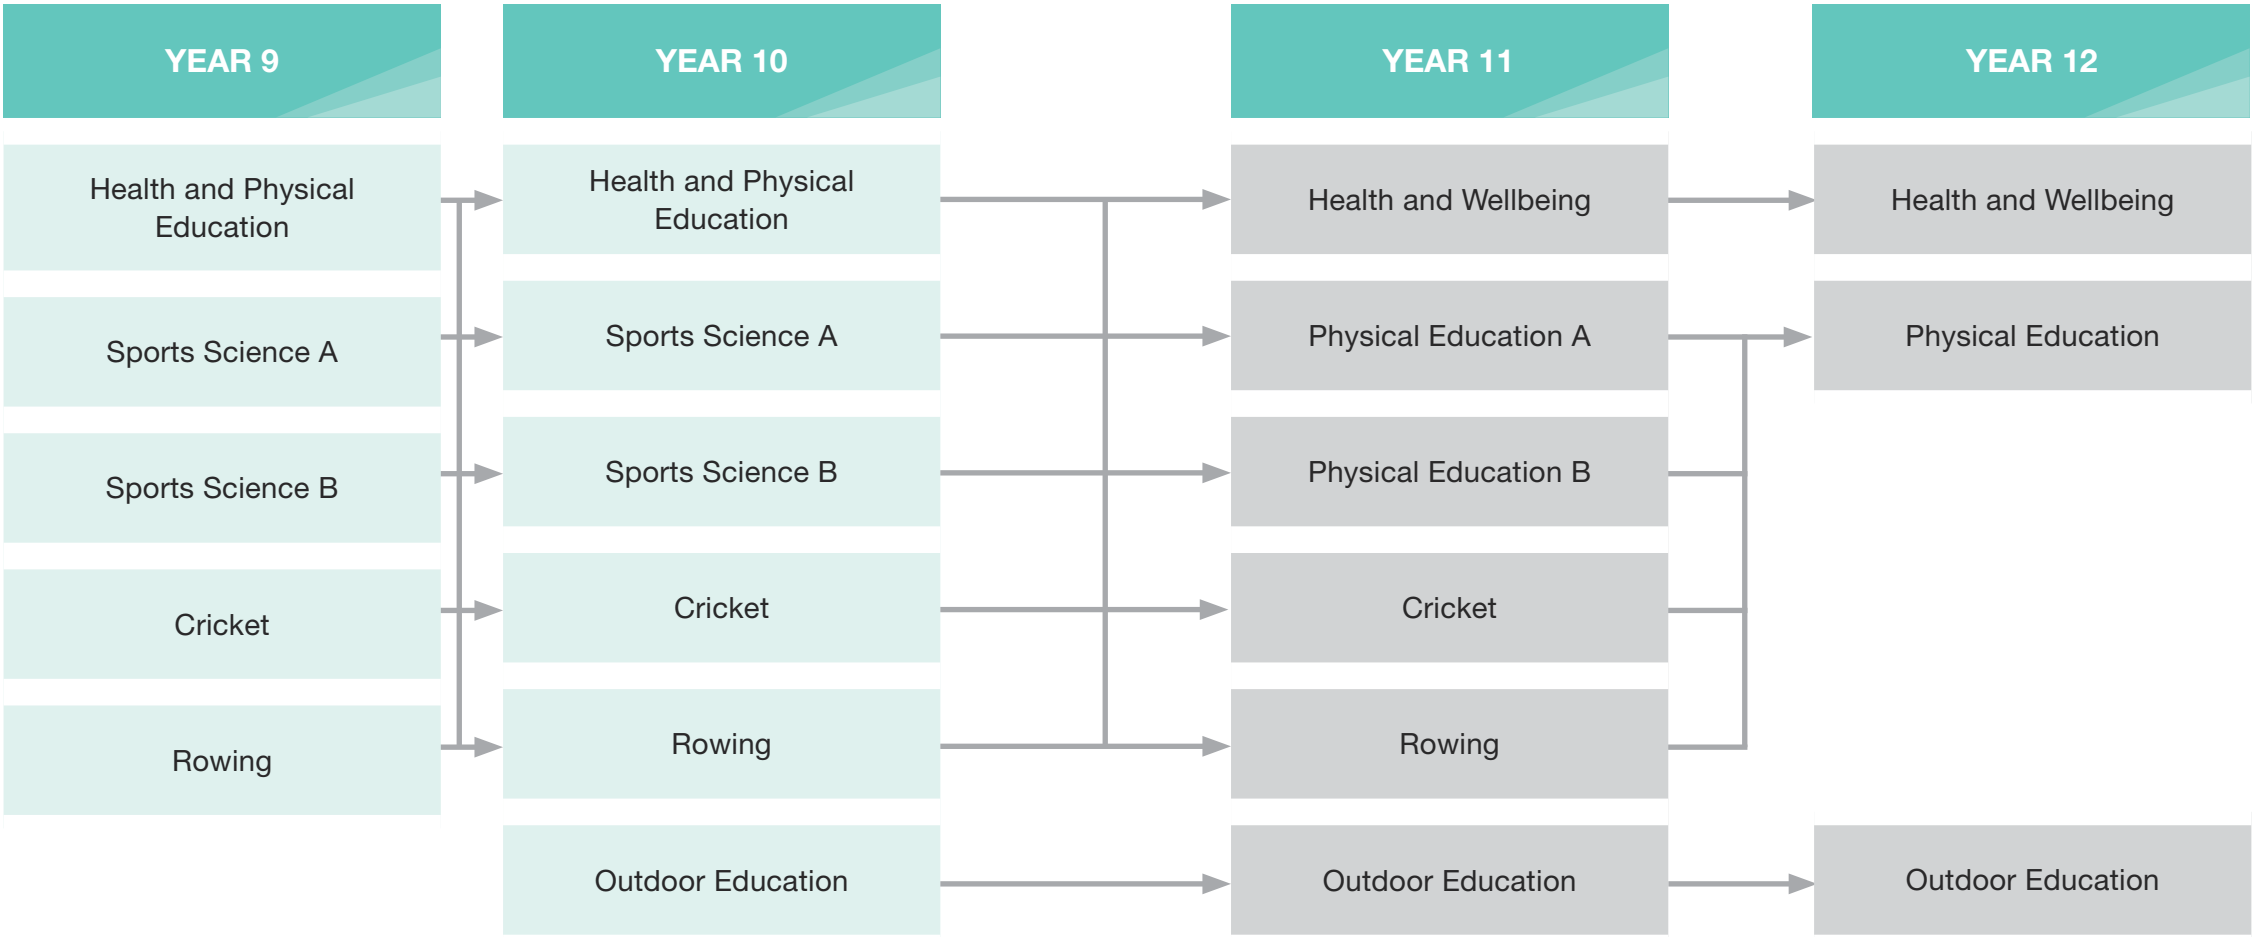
YEAR 9

Health and Physical Education

Sports Science A

Sports Science B

Cricket

Rowing

YEAR 10

Health and Physical Education

Sports Science A

Sports Science B

Cricket

Rowing

Outdoor Education

YEAR 11

Health and Wellbeing

Physical Education A

Physical Education B

Cricket

Rowing

Outdoor Education

YEAR 12

Health and Wellbeing

Physical Education

Outdoor Education